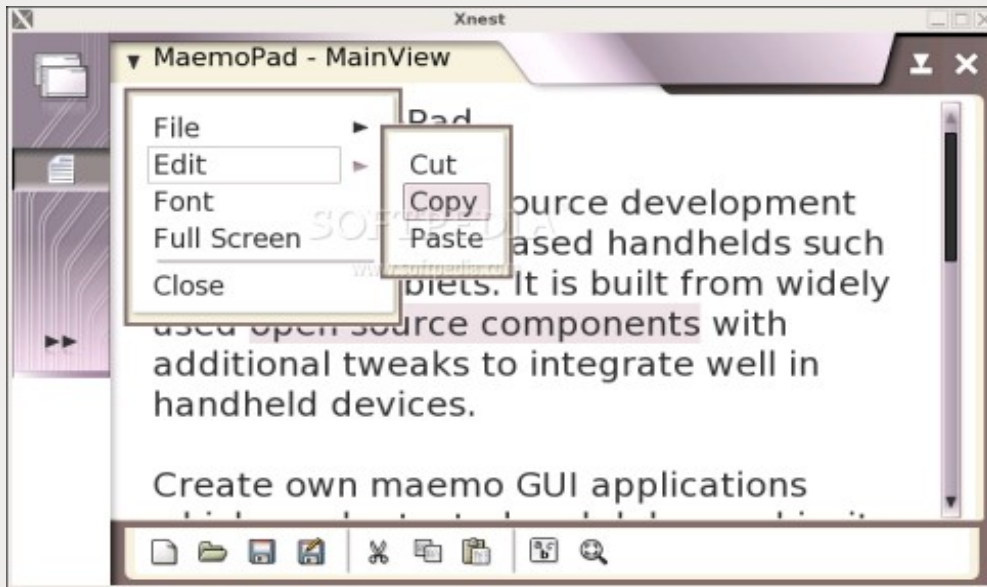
Xnest

MaemoPad - MainView

File
Edit
Font
Full Screen
Close

Cut
Copy
Paste

Pad

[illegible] source development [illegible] ased handhelds such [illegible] blets. It is built from widely used open source components with additional tweaks to integrate well in handheld devices.

Create own maemo GUI applications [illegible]

SOFTPEDIA
www.softpedia.com